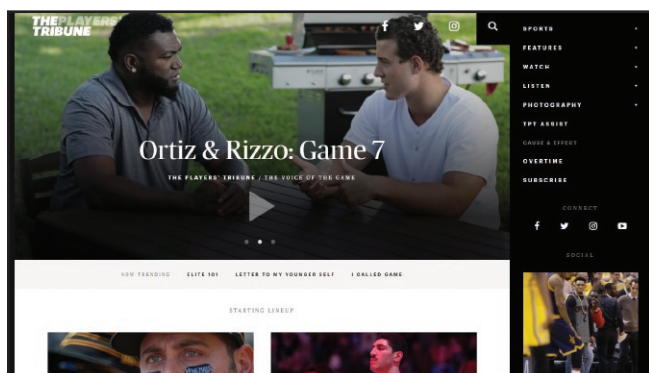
THE PLAYERS' TRIBUNE

Ortiz & Rizzo: Game 7

THE PLAYERS' TRIBUNE / THE VOICE OF THE GAME

SPORTS
FEATURES
WATCH
LISTEN
PHOTOGRAPHY
TPT ASSIST
CAUSE & EFFECT
OVERTIME
SUBSCRIBE

CONNECT

SOCIAL

NOW TRENDING ELITE 101 LETTER TO MY YOUNGER SELF I CALLED GAME

STARTING LINEUP